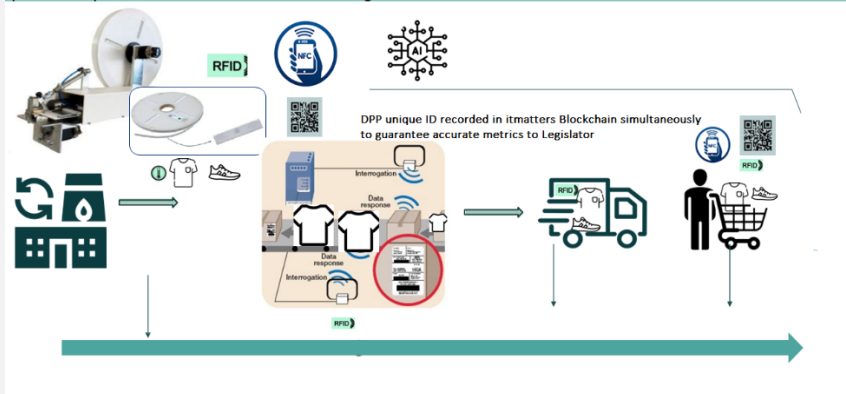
RFID

NFC

AI

DPP unique ID recorded in itmatters Blockchain simultaneously to guarantee accurate metrics to Legislator

Interrogation

Data response

Data response

Interrogation

RFID

RFID

NFC

RFID